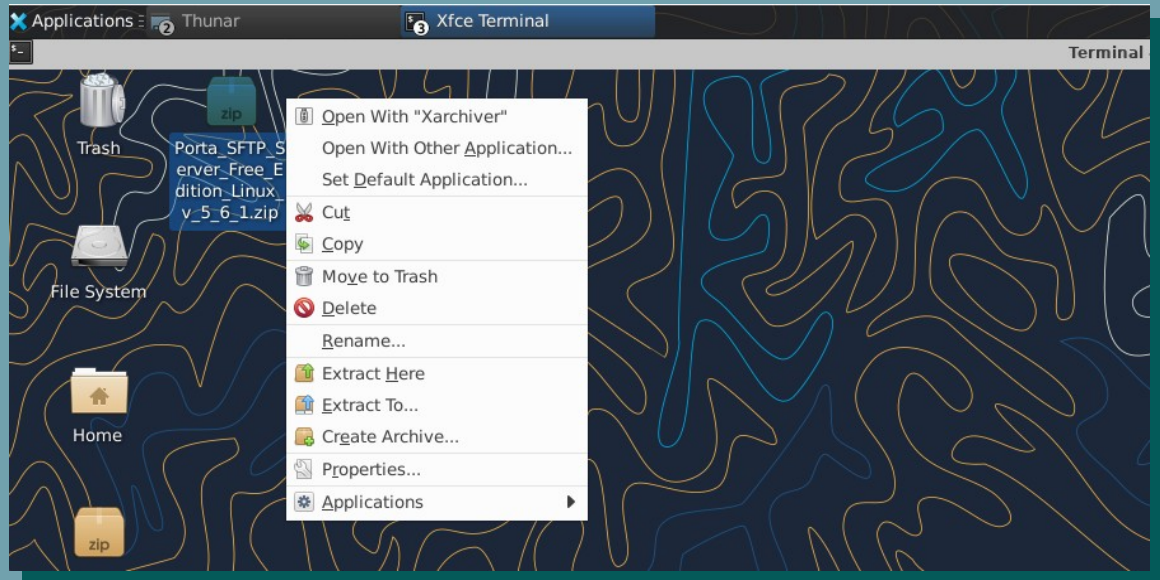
Applications Thunar Xfce Terminal
Terminal
Trash
zip
Porta_SFTP_Server_Free_Edition_Linux_v_5_6_1.zip
File System
Home
zip
Open With "Xarchiver"
Open With Other Application...
Set Default Application...
Cut
Copy
Move to Trash
Delete
Rename...
Extract Here
Extract To...
Create Archive...
Properties...
Applications